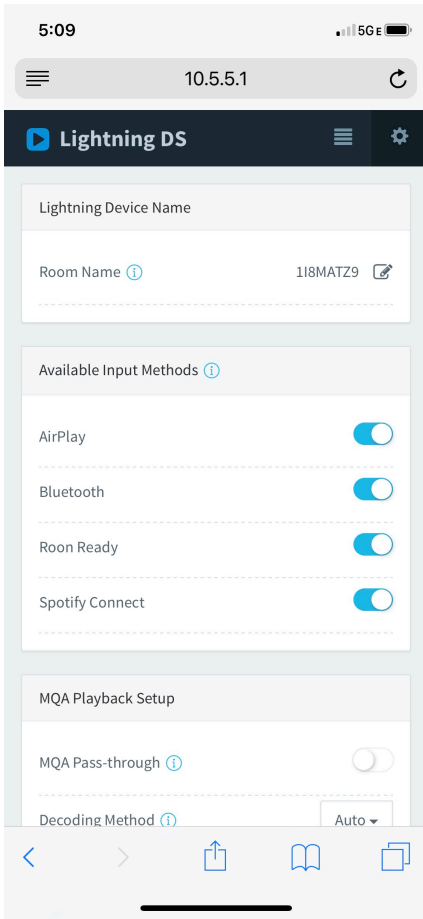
5:09

5G E

10.5.5.1

Lightning DS

Lightning Device Name

Room Name ⓘ 1I8MATZ9

Available Input Methods ⓘ

AirPlay

Bluetooth

Roon Ready

Spotify Connect

MQA Playback Setup

MQA Pass-through ⓘ

Decoding Method ⓘ Auto